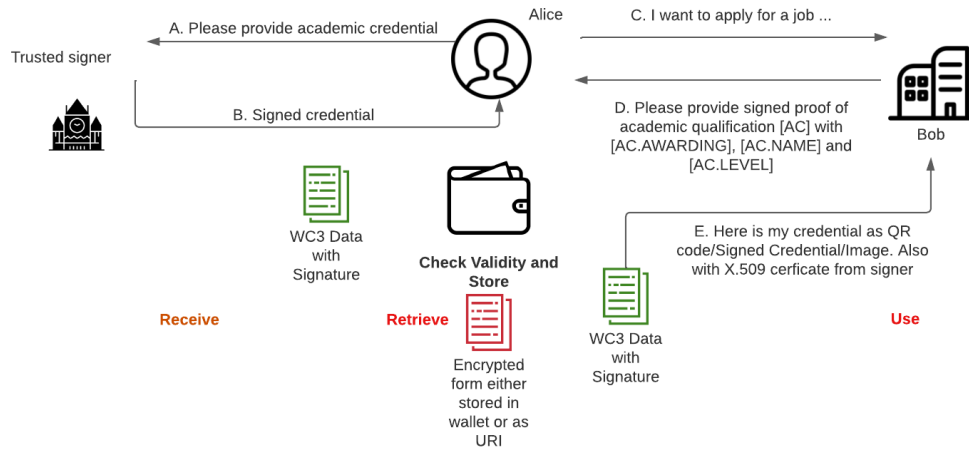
Alice

A. Please provide academic credential

C. I want to apply for a job ...

Trusted signer

B. Signed credential

D. Please provide signed proof of academic qualification [AC] with [AC.AWARDING], [AC.NAME] and [AC.LEVEL]

Bob

WC3 Data with Signature

Check Validity and Store

E. Here is my credential as QR code/Signed Credential/Image. Also with X.509 cerficate from signer

Receive

Retrieve

Use

WC3 Data with Signature

Encrypted form either stored in wallet or as URI